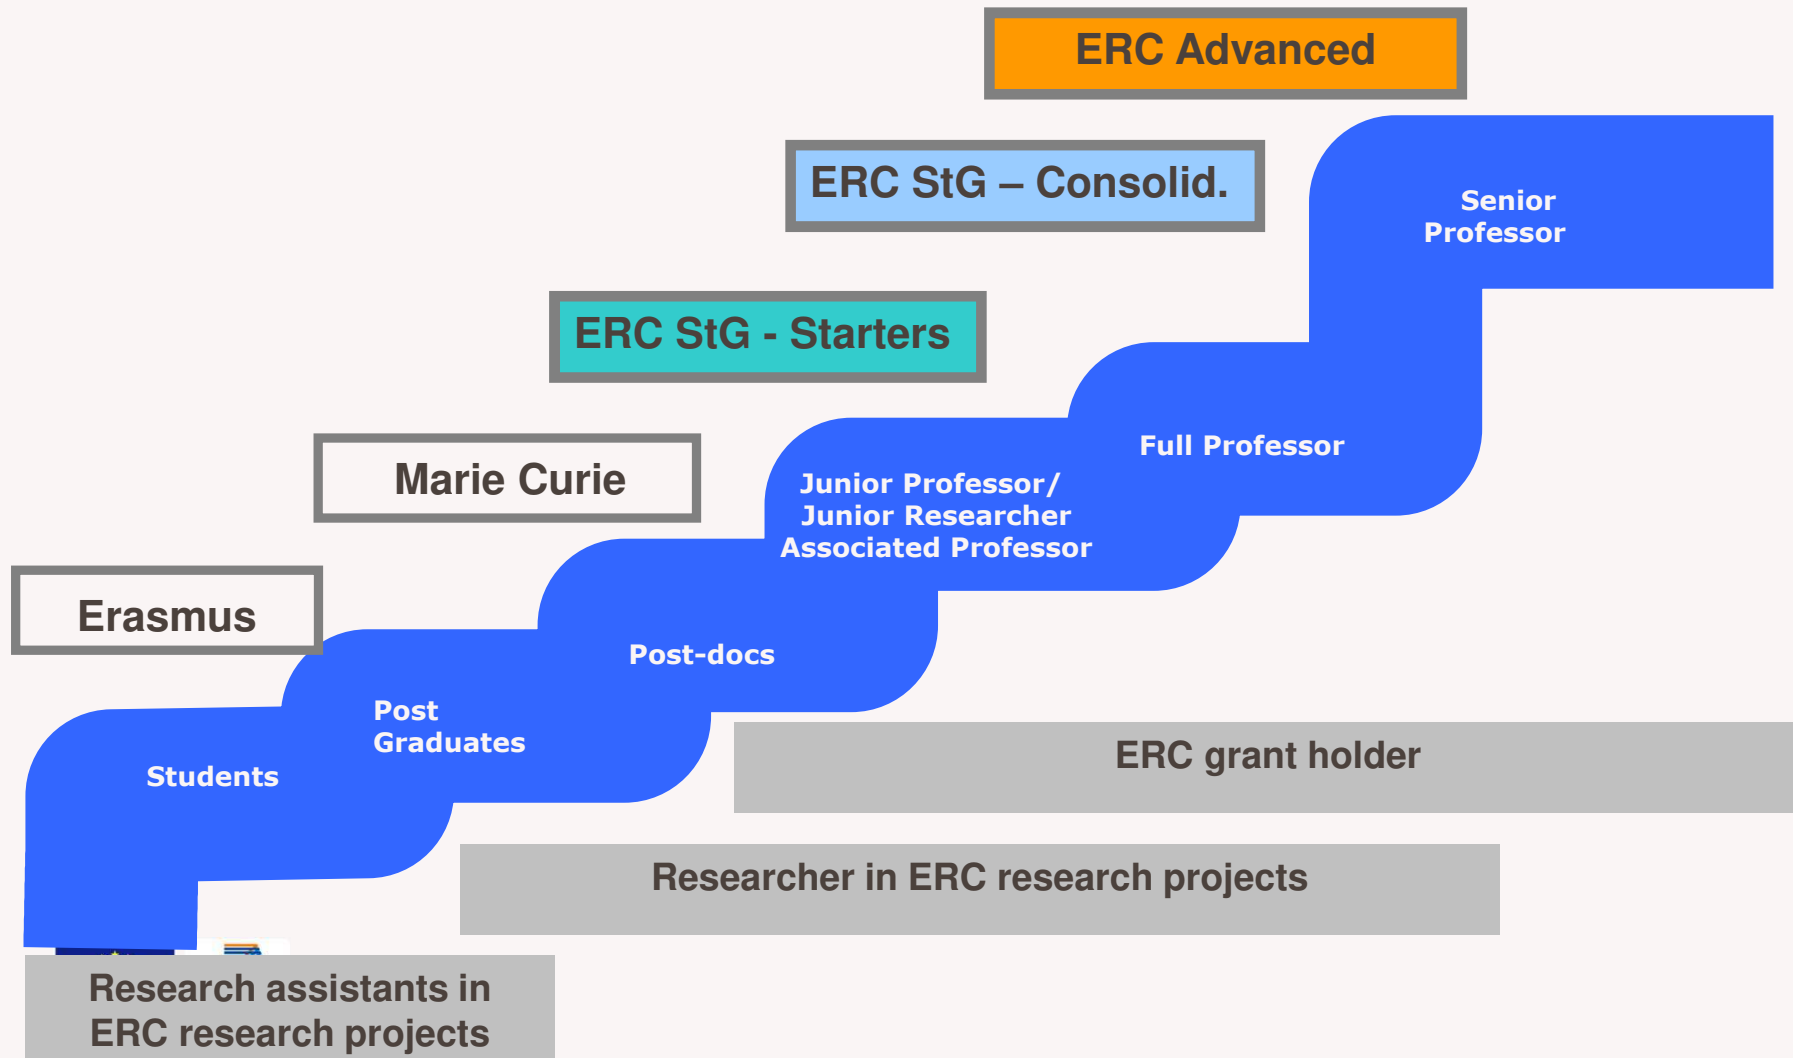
ERC Advanced

ERC StG – Consolid.

ERC StG - Starters

Marie Curie

Erasmus

Senior Professor

Full Professor

Junior Professor/ Junior Researcher Associated Professor

Post-docs

Post Graduates

Students

ERC grant holder

Researcher in ERC research projects

Research assistants in ERC research projects